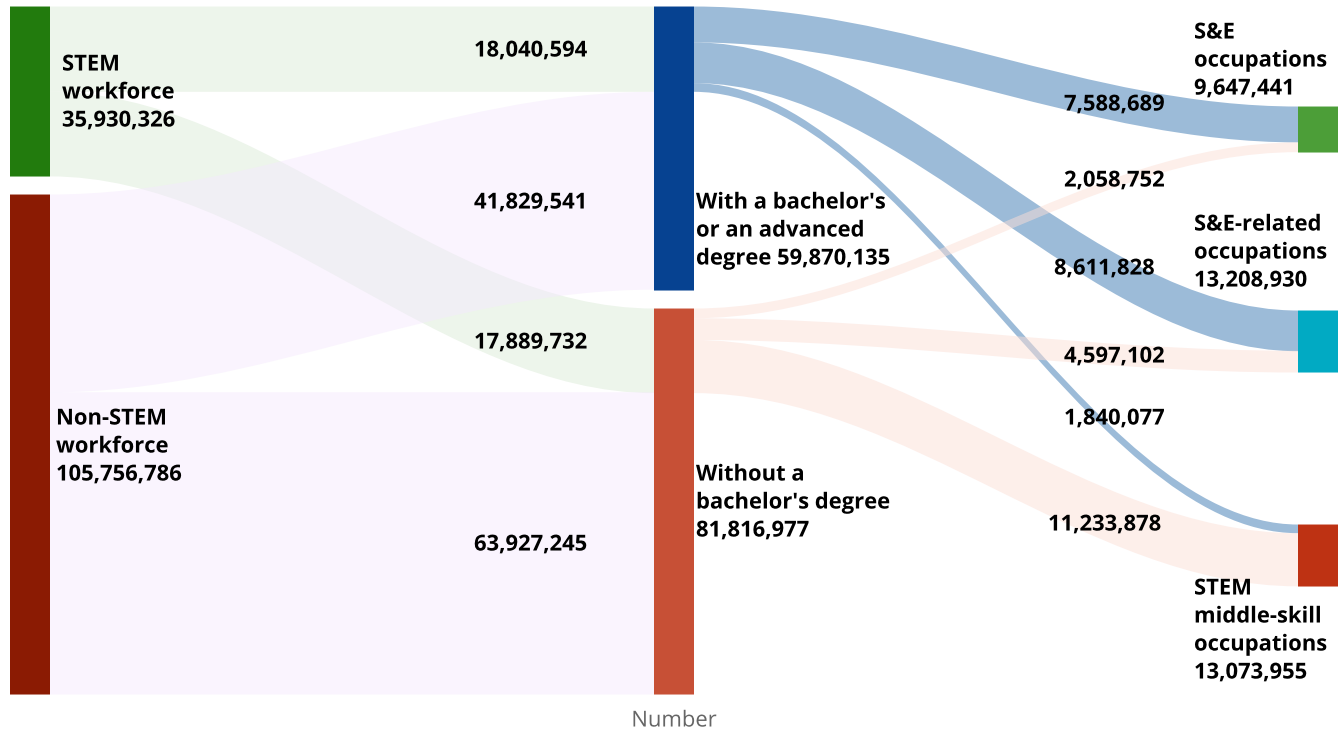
STEM workforce 35,930,326

18,040,594

41,829,541

17,889,732

Non-STEM workforce 105,756,786

63,927,245

With a bachelor's or an advanced degree 59,870,135

Without a bachelor's degree 81,816,977

7,588,689

2,058,752

8,611,828

4,597,102

1,840,077

11,233,878

S&E occupations 9,647,441

S&E-related occupations 13,208,930

STEM middle-skill occupations 13,073,955

Number